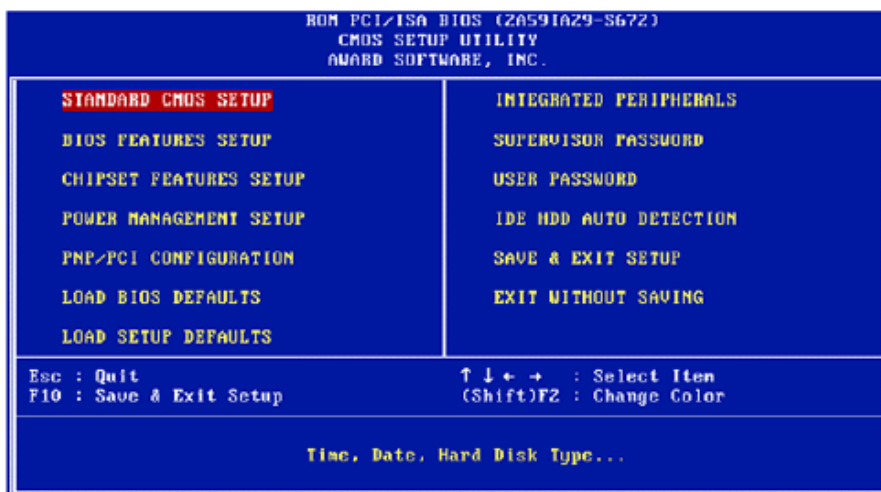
ROM PCI/ISA BIOS (ZA59IAZ9-S67Z)
CMOS SETUP UTILITY
AWARD SOFTWARE, INC.

STANDARD CMOS SETUP

BIOS FEATURES SETUP

CHIPSET FEATURES SETUP

POWER MANAGEMENT SETUP

PNP/PCI CONFIGURATION

LOAD BIOS DEFAULTS

LOAD SETUP DEFAULTS

INTEGRATED PERIPHERALS

SUPERVISOR PASSWORD

USER PASSWORD

IDE HDD AUTO DETECTION

SAVE & EXIT SETUP

EXIT WITHOUT SAVING

Esc : Quit
F10 : Save & Exit Setup

↑ ↓ ← → : Select Item
(Shift)F2 : Change Color

Time, Date, Hard Disk Type...